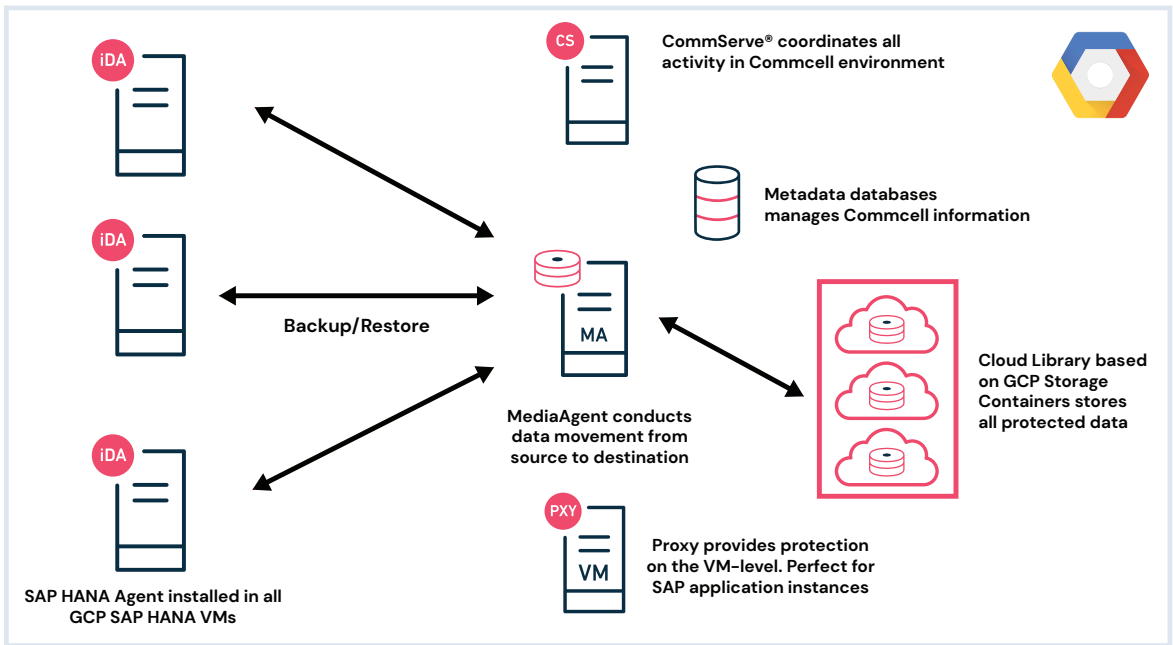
iDA

CS

CommServe® coordinates all activity in Commcell environment

Metadata databases manages Commcell information

iDA

MA

Backup/Restore

Cloud Library based on GCP Storage Containers stores all protected data

MediaAgent conducts data movement from source to destination

iDA

PXY

VM

Proxy provides protection on the VM-level. Perfect for SAP application instances

SAP HANA Agent installed in all GCP SAP HANA VMs